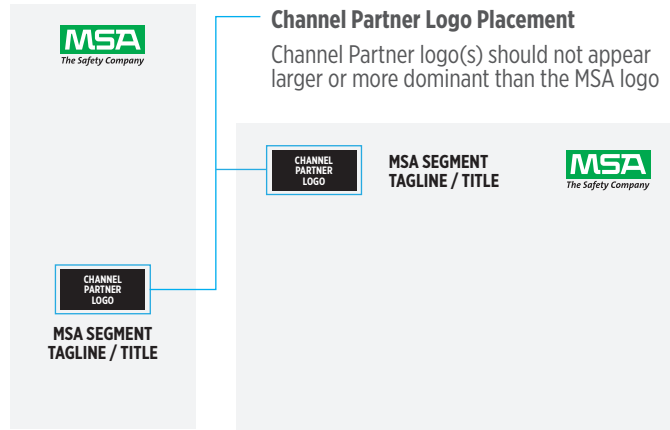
MSA
The Safety Company

Channel Partner Logo Placement

Channel Partner logo(s) should not appear larger or more dominant than the MSA logo

CHANNEL PARTNER LOGO

MSA SEGMENT TAGLINE / TITLE

MSA
The Safety Company

CHANNEL PARTNER LOGO

MSA SEGMENT TAGLINE / TITLE